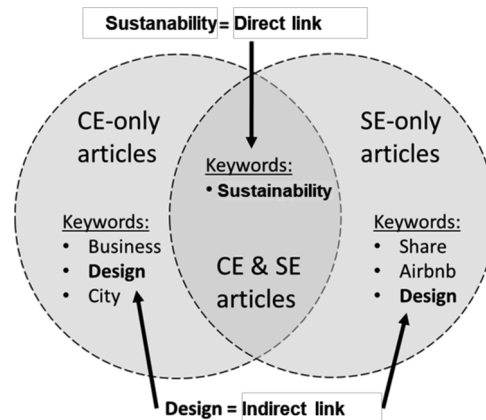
Sustanability = Direct link

CE-only articles

Keywords:
• Business
• **Design**
• City

Keywords:
• **Sustainability**

CE & SE articles

SE-only articles

Keywords:
• Share
• Airbnb
• **Design**

Design = Indirect link